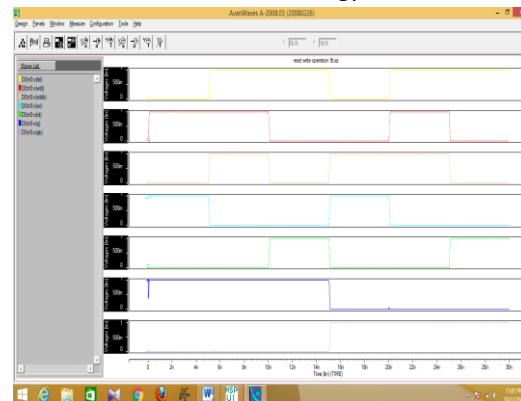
AvanWaves A-2008.03 (20080226)

Design Panels Window Measure Configuration Tools Help

Wave List

read write operation 8t.sp

500m

0

Voltages (lin)

0 2n 4n 6n 8n 10n 12n 14n 16n 18n 20n 22n 24n 26n 28n 30n

Time (lin) (TIME)